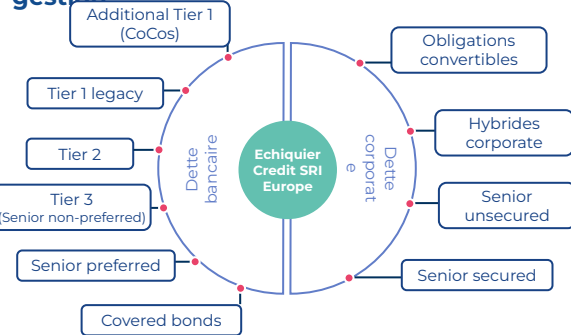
gest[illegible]

Additional Tier 1 (CoCos)

Tier 1 legacy

Tier 2

Tier 3 (Senior non-preferred)

Senior preferred

Covered bonds

Dette bancaire

Echiquier Credit SRI Europe

Dette corporat e

Obligations convertibles

Hybrides corporate

Senior unsecured

Senior secured